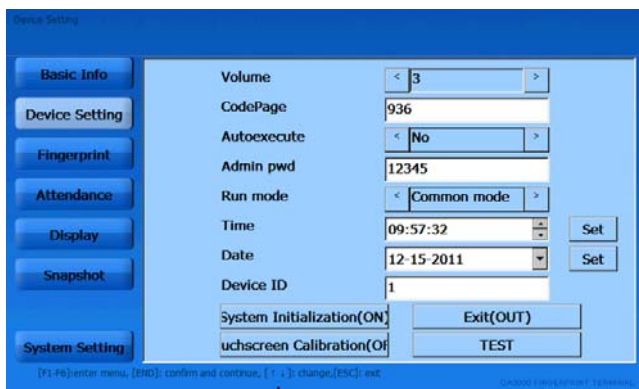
Device Setting

Basic Info

Device Setting

Fingerprint

Attendance

Display

Snapshot

System Setting

Volume < 3 >

CodePage 936

Autoexecute < No >

Admin pwd 12345

Run mode < Common mode >

Time 09:57:32 Set

Date 12-15-2011 Set

Device ID 1

System Initialization(ON)

Exit(OUT)

uchscreen Calibration(OF

TEST

[F1-F6]:enter menu, [END]: confirm and continue, [↑↓]: change,[ESC]: exit

DA3000 FINGERPRINT TERMINAL